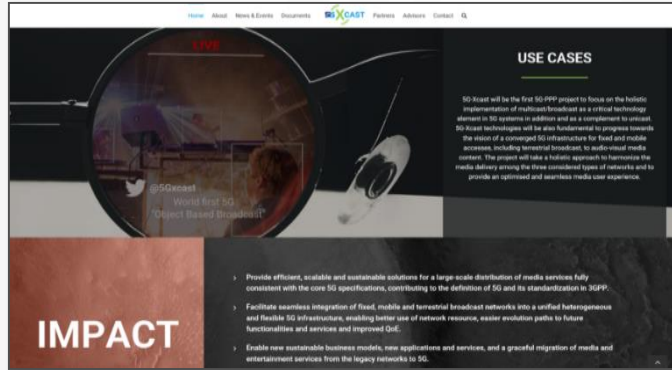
Home About News & Events Documents 5G XCAST Partners Advisors Contact

LIVE

@5Gxcast
World first 5G
"Object Based Broadcast"

USE CASES

5G-Xcast will be the first 5G-PPP project to focus on the holistic implementation of multicast/broadcast as a critical technology element in 5G systems in addition and as a complement to unicast. 5G-Xcast technologies will be also fundamental to progress towards the vision of a converged 5G infrastructure for fixed and mobile accesses, including terrestrial broadcast, to audio-visual media content. The project will take a holistic approach to harmonize the media delivery among the three considered types of networks and to provide an optimised and seamless media user experience.

IMPACT

Provide efficient, scalable and sustainable solutions for a large-scale distribution of media services fully consistent with the core 5G specifications, contributing to the definition of 5G and its standardization in 3GPP.

Facilitate seamless integration of fixed, mobile and terrestrial broadcast networks into a unified heterogeneous and flexible 5G infrastructure, enabling better use of network resource, easier evolution paths to future functionalities and services and improved QoE.

Enable new sustainable business models, new applications and services, and a graceful migration of media and entertainment services from the legacy networks to 5G.